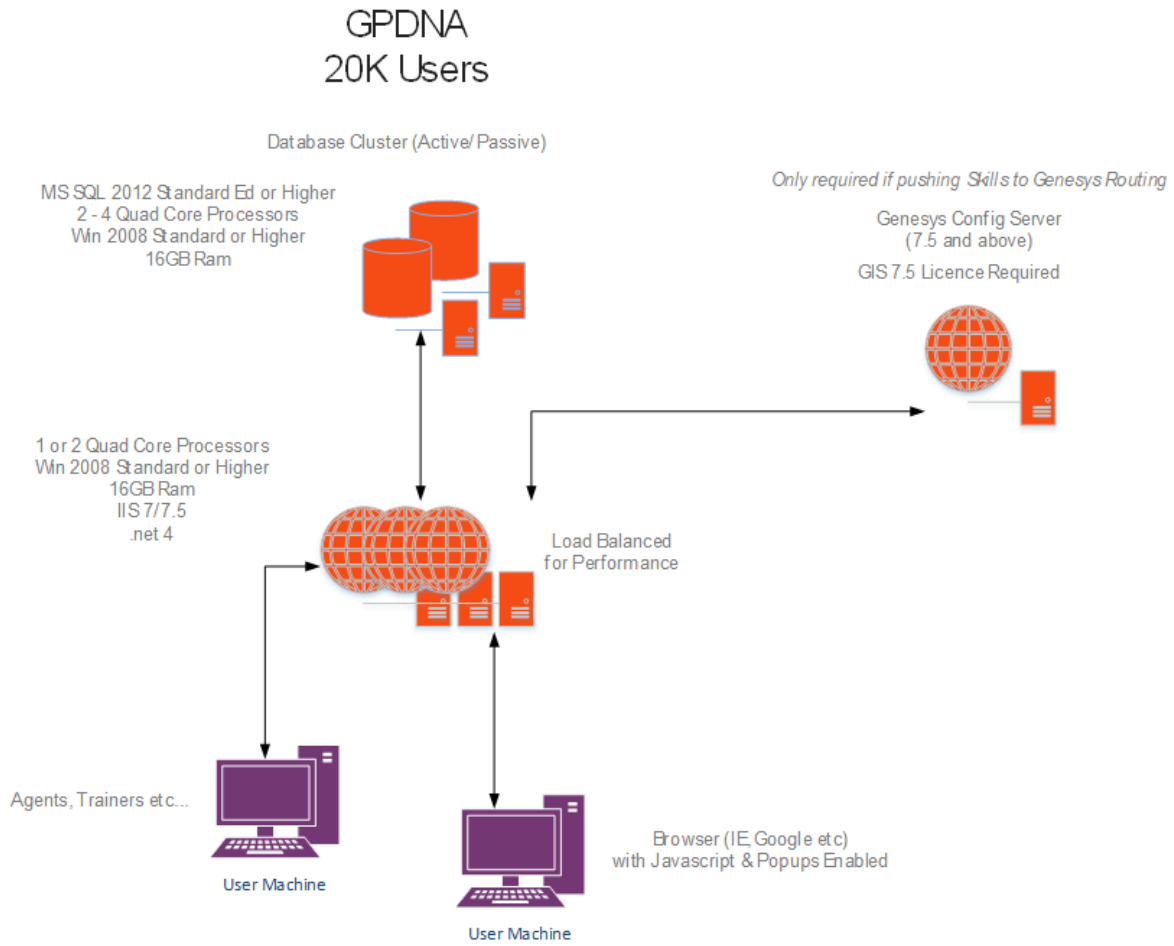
GPDNA
20K Users

Database Cluster (Active/Passive)

MS SQL 2012 Standard Ed or Higher
2 - 4 Quad Core Processors
Win 2008 Standard or Higher
16GB Ram

Only required if pushing Skills to Genesys Routing

Genesys Config Server
(7.5 and above)
GIS 7.5 Licence Required

1 or 2 Quad Core Processors
Win 2008 Standard or Higher
16GB Ram
IIS 7/7.5
.net 4

Load Balanced
for Performance

Agents, Trainers etc...

User Machine

Browser (IE, Google etc)
with Javascript & Popups Enabled

User Machine